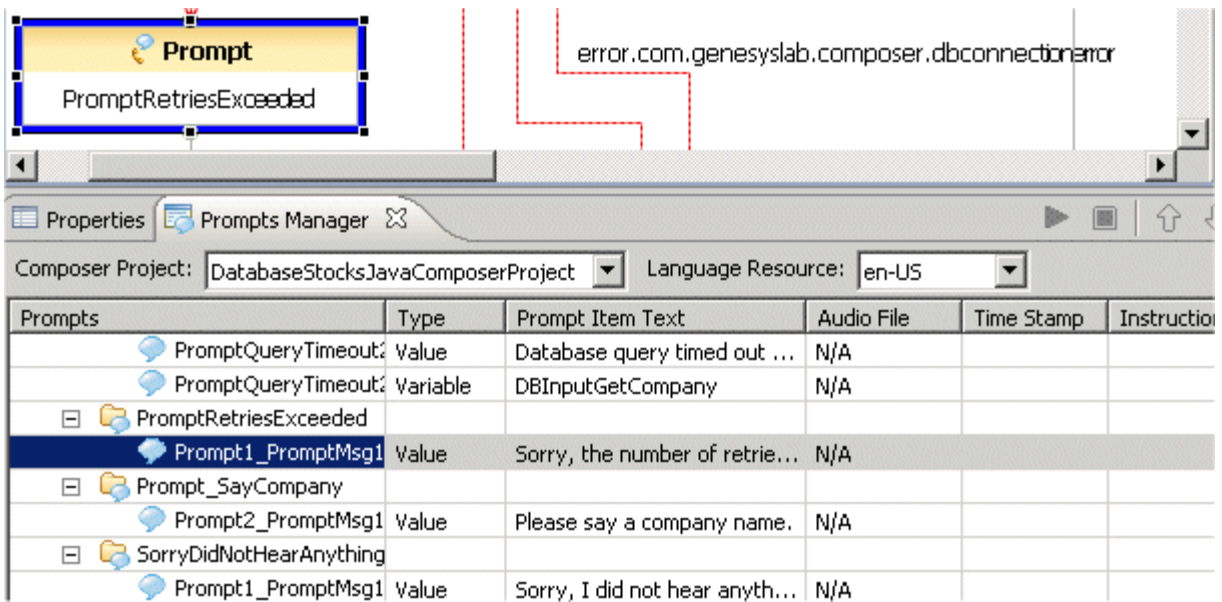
Prompt

PromptRetriesExceeded

error.com.genesyslab.composer.dbconnectionerror

Properties | Prompts Manager

Composer Project: DatabaseStocksJavaComposerProject | Language Resource: en-US

| Prompts | Type | Prompt Item Text | Audio File | Time Stamp | Instructio |
|---|---|---|---|---|---|
| PromptQueryTimeout2 | Value | Database query timed out ... | N/A | | |
| PromptQueryTimeout2 | Variable | DBInputGetCompany | N/A | | |
| PromptRetriesExceeded | | | | | |
| Prompt1_PromptMsg1 | Value | Sorry, the number of retrie... | N/A | | |
| Prompt_SayCompany | | | | | |
| Prompt2_PromptMsg1 | Value | Please say a company name. | N/A | | |
| SorryDidNotHearAnything | | | | | |
| Prompt1_PromptMsg1 | Value | Sorry, I did not hear anyth... | N/A | | |